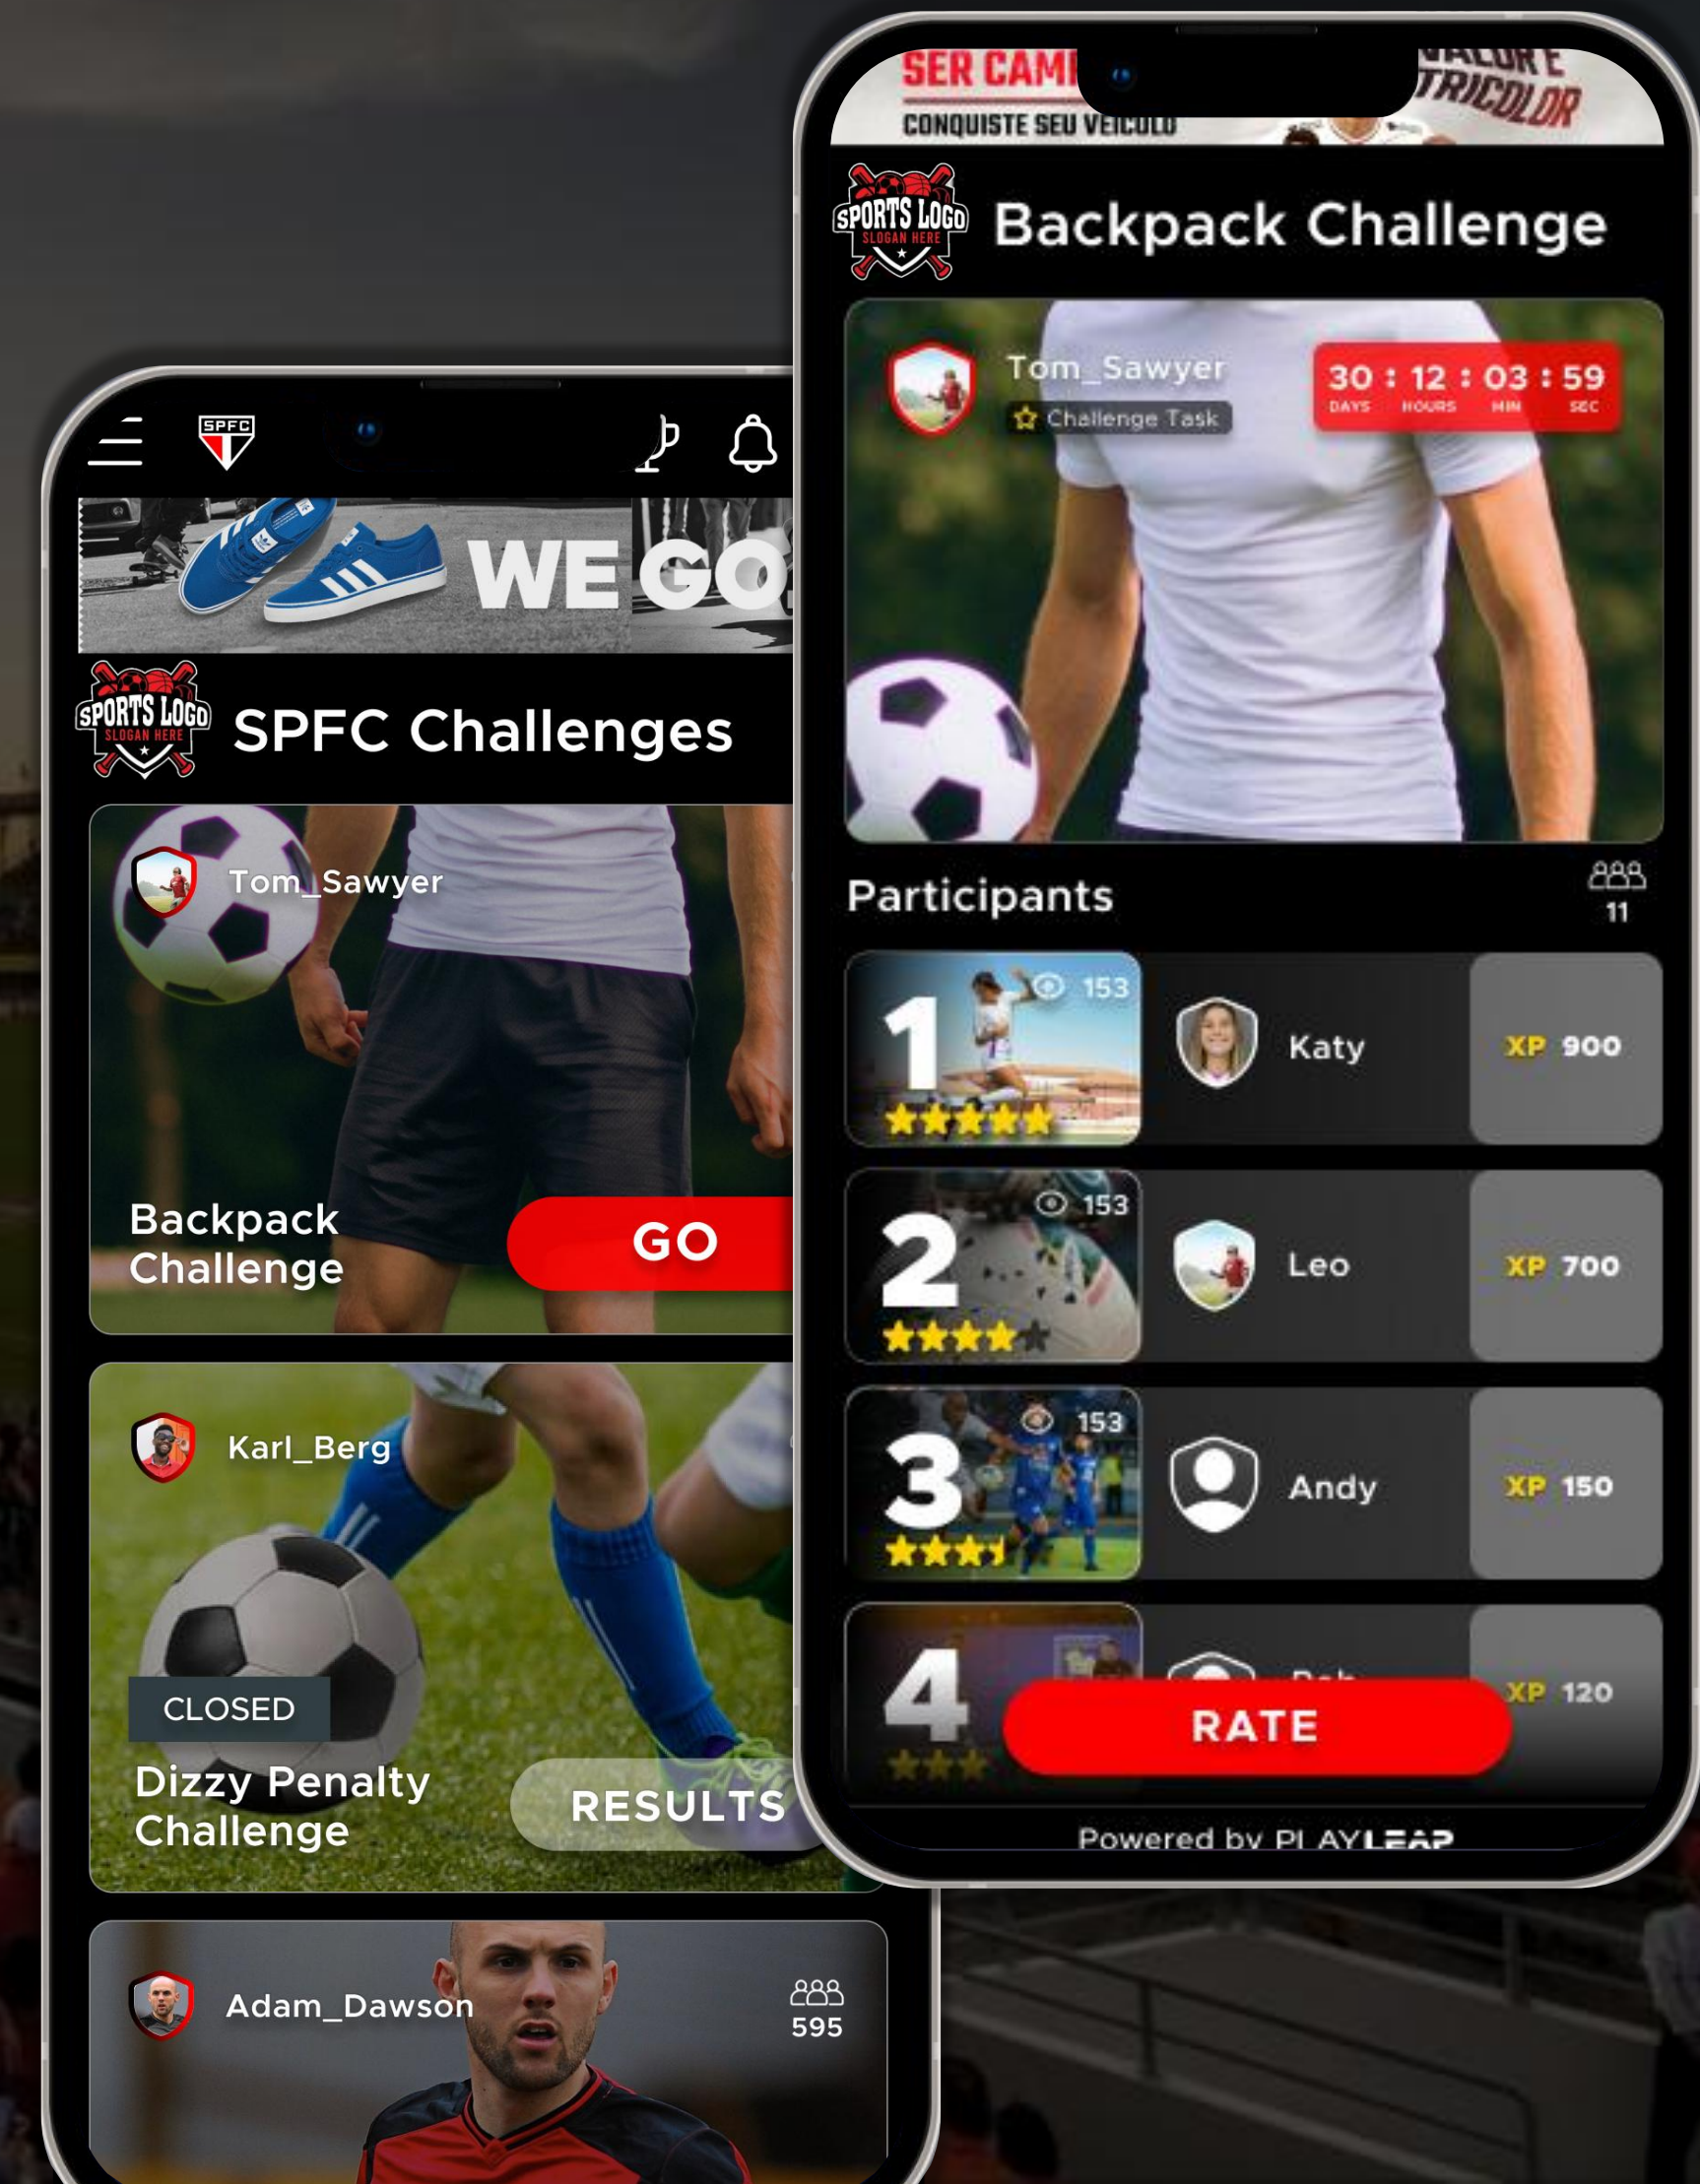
SPFC

WE GO

SPORTS LOGO
SLOGAN HERE

SPFC Challenges

Tom_Sawyer

Backpack Challenge

GO

Karl_Berg

CLOSED

Dizzy Penalty Challenge

RESULTS

Adam_Dawson

595

SER CAM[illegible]
CONQUISTE SEU VEICULO
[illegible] TRICOLOR

SPORTS LOGO
SLOGAN HERE

Backpack Challenge

Tom_Sawyer
Challenge Task

30 : 12 : 03 : 59
DAYS HOURS MIN SEC

Participants
11

1
153
Katy
XP 900

2
153
Leo
XP 700

3
153
Andy
XP 150

4
Rob
XP 120

RATE

Powered by PLAYLEAP